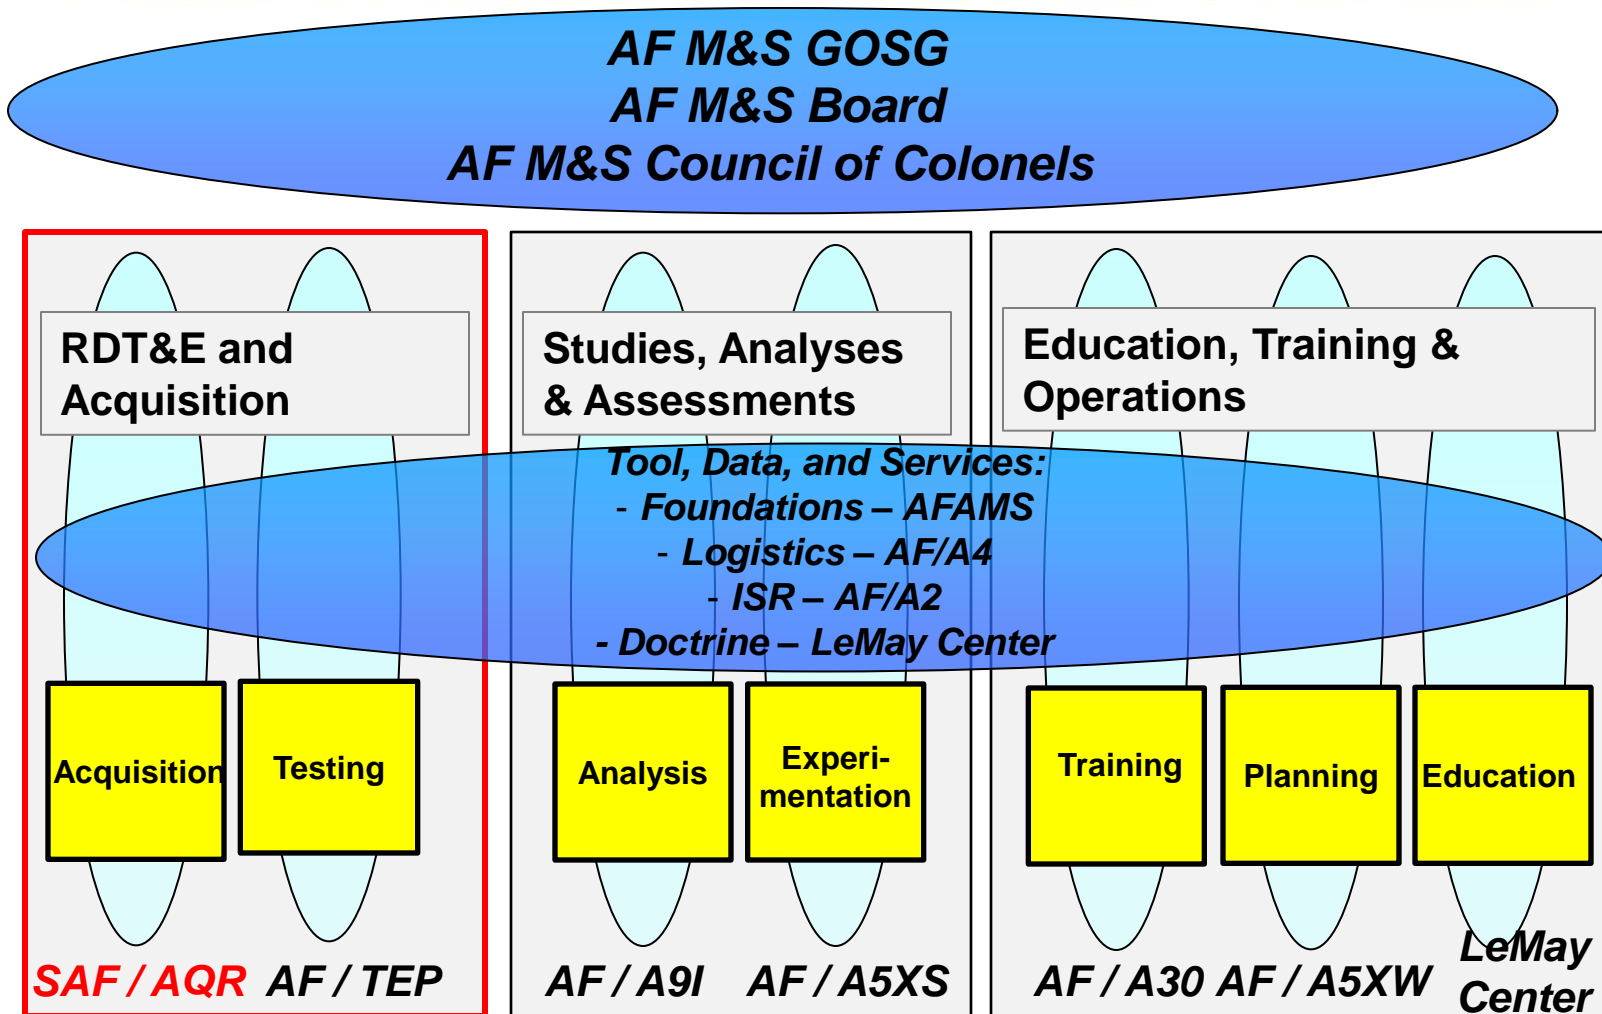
AF M&S GOSG
AF M&S Board
AF M&S Council of Colonels

RDT&E and Acquisition

Studies, Analyses & Assessments

Education, Training & Operations

Tool, Data, and Services:
- Foundations – AFAMS
- Logistics – AF/A4
- ISR – AF/A2
- Doctrine – LeMay Center

Acquisition

Testing

Analysis

Experimentation

Training

Planning

Education

SAF / AQR AF / TEP

AF / A9I AF / A5XS

AF / A30 AF / A5XW LeMay Center